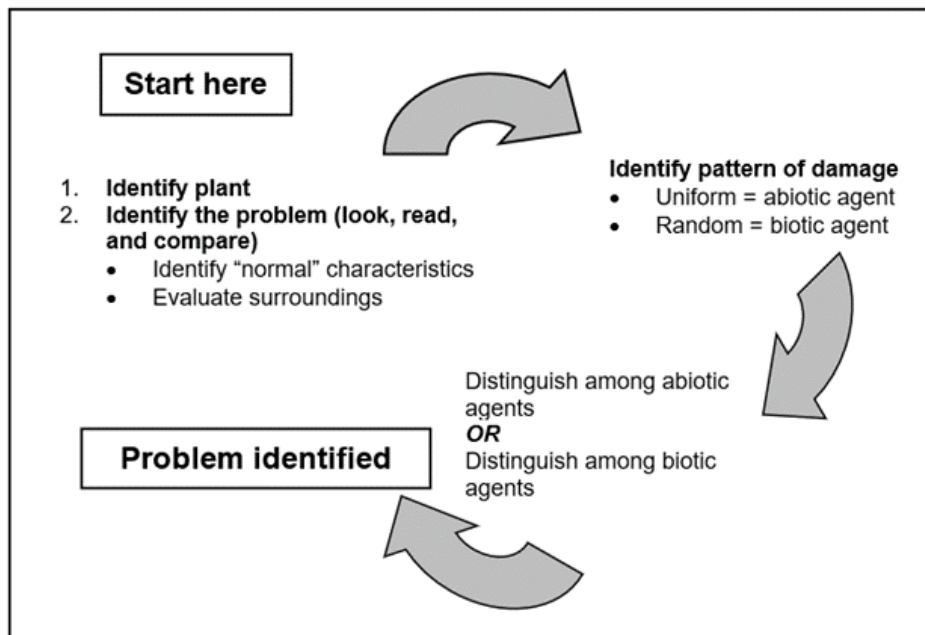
Start here

1. Identify plant
2. Identify the problem (look, read, and compare)
• Identify "normal" characteristics
• Evaluate surroundings

Identify pattern of damage
• Uniform = abiotic agent
• Random = biotic agent

Distinguish among abiotic agents
OR
Distinguish among biotic agents

Problem identified